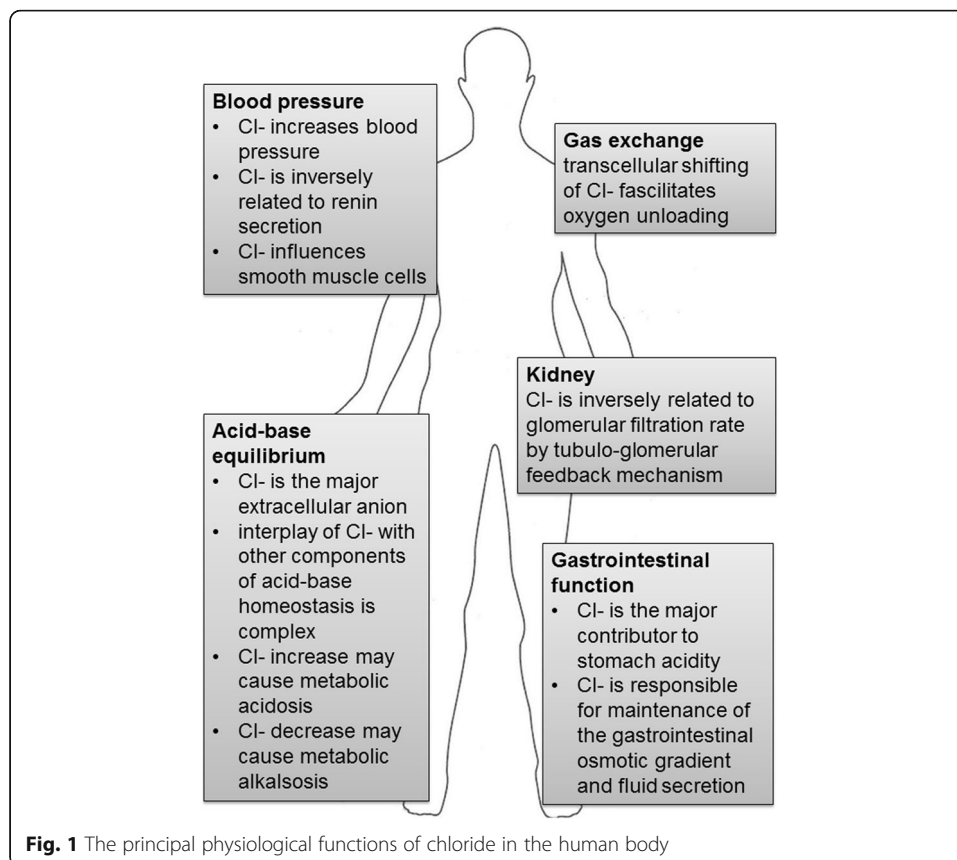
**Blood pressure**
- Cl- increases blood pressure
- Cl- is inversely related to renin secretion
- Cl- influences smooth muscle cells

**Gas exchange**
transcellular shifting of Cl- fascilitates oxygen unloading

**Kidney**
Cl- is inversely related to glomerular filtration rate by tubulo-glomerular feedback mechanism

**Acid-base equilibrium**
- Cl- is the major extracellular anion
- interplay of Cl- with other components of acid-base homeostasis is complex
- Cl- increase may cause metabolic acidosis
- Cl- decrease may cause metabolic alkalsosis

**Gastrointestinal function**
- Cl- is the major contributor to stomach acidity
- Cl- is responsible for maintenance of the gastrointestinal osmotic gradient and fluid secretion

**Fig. 1** The principal physiological functions of chloride in the human body